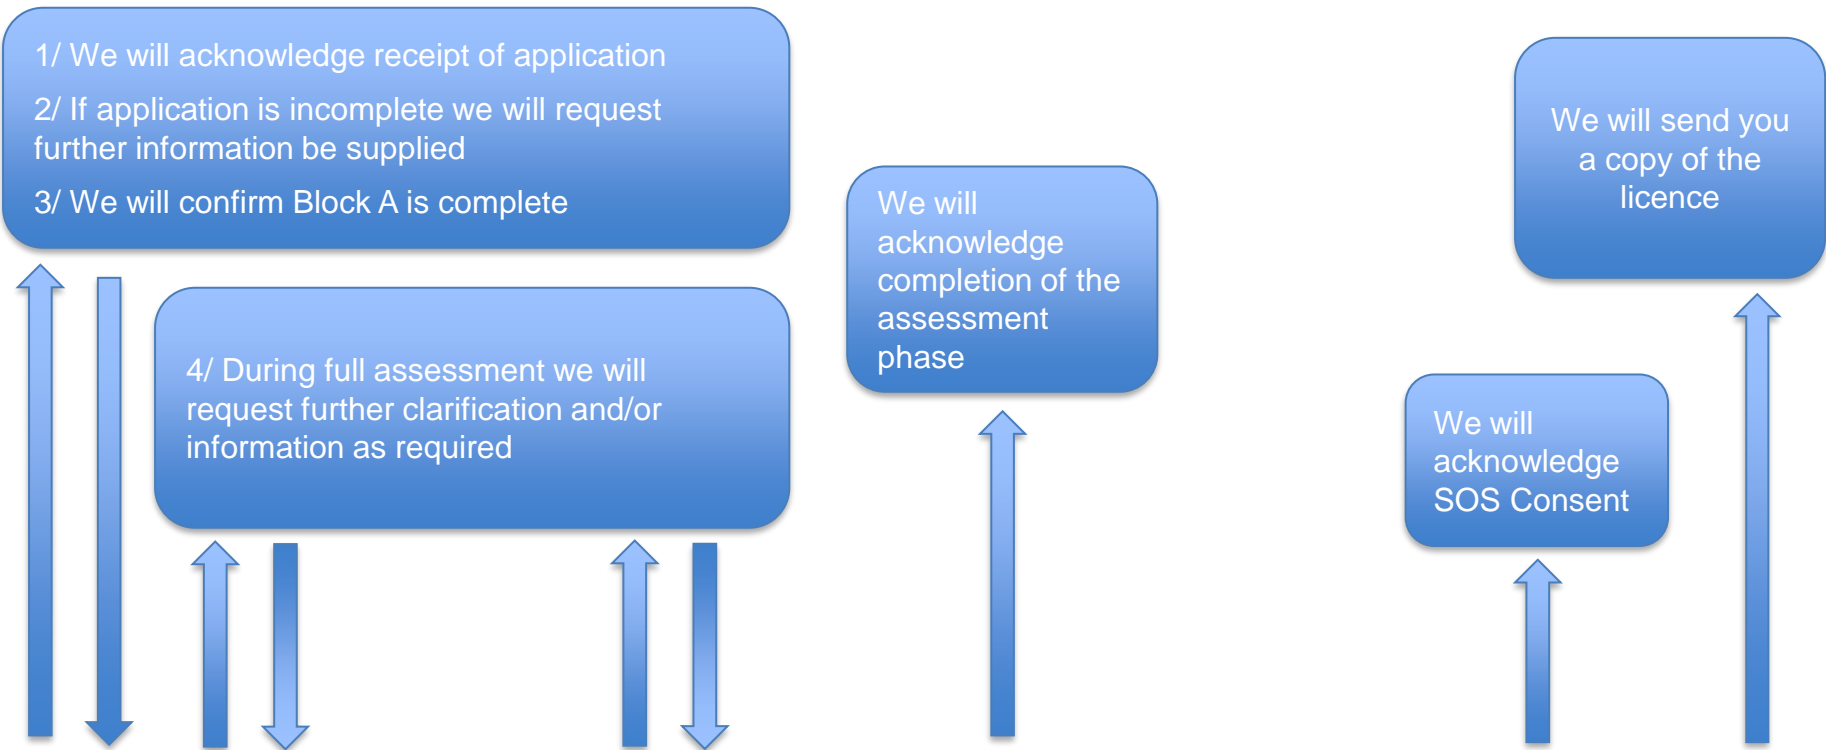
1/ We will acknowledge receipt of application

2/ If application is incomplete we will request further information be supplied

3/ We will confirm Block A is complete

4/ During full assessment we will request further clarification and/or information as required

We will acknowledge completion of the assessment phase

We will acknowledge SOS Consent

We will send you a copy of the licence